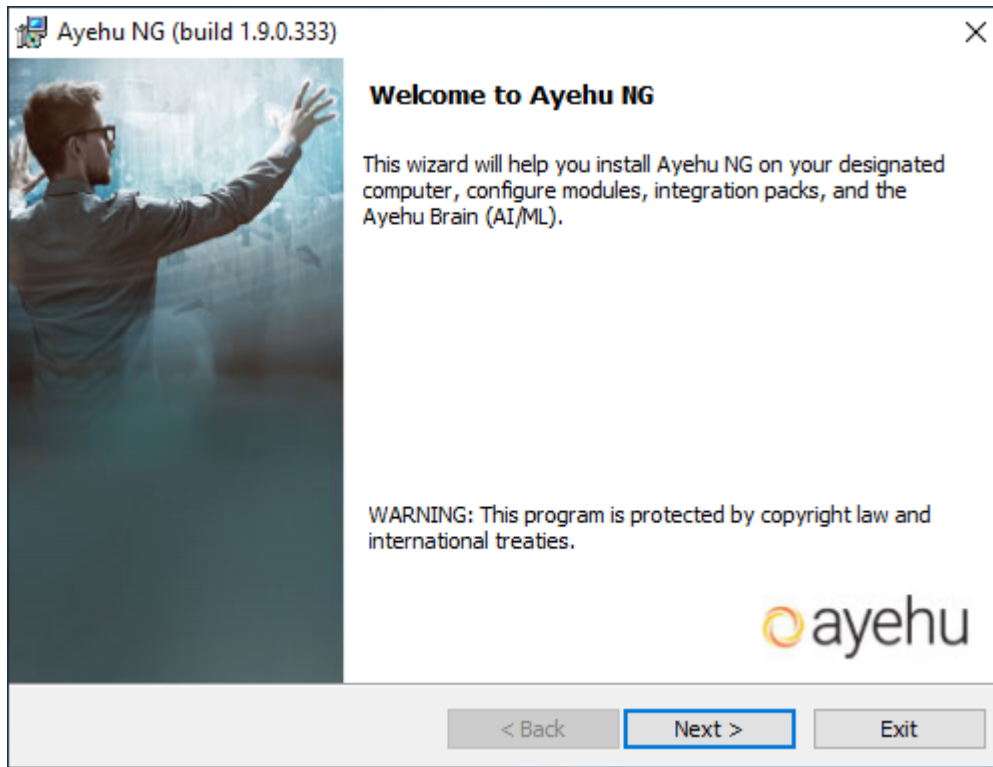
Ayehu NG (build 1.9.0.333)

×

Welcome to Ayehu NG

This wizard will help you install Ayehu NG on your designated computer, configure modules, integration packs, and the Ayehu Brain (AI/ML).

WARNING: This program is protected by copyright law and international treaties.

ayehu

< Back

Next >

Exit